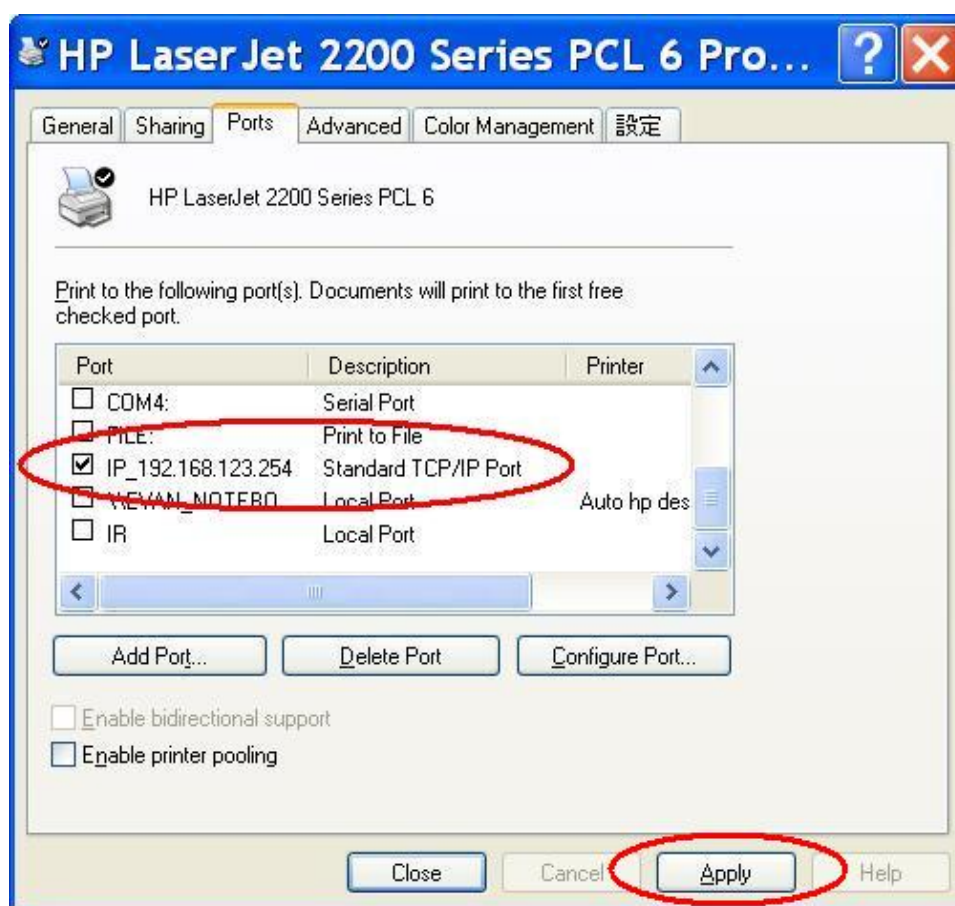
HP LaserJet 2200 Series PCL 6 Pro...

General | Sharing | Ports | Advanced | Color Management | 設定

HP LaserJet 2200 Series PCL 6

Print to the following port(s). Documents will print to the first free checked port.

| Port | Description | Printer |
|---|---|---|
| ☐ COM4: | Serial Port | |
| ☐ FILE: | Print to File | |
| ☑ IP_192.168.123.254 | Standard TCP/IP Port | |
| ☐ \\EVAN_NOTEBO | Local Port | Auto hp des |
| ☐ IR | Local Port | |

Add Port... | Delete Port | Configure Port...

☐ Enable bidirectional support
☐ Enable printer pooling

Close | Cancel | Apply | Help